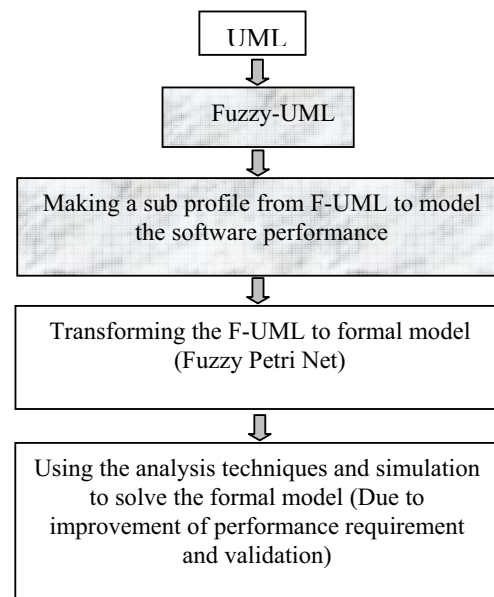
UML

Fuzzy-UML

Making a sub profile from F-UML to model the software performance

Transforming the F-UML to formal model (Fuzzy Petri Net)

Using the analysis techniques and simulation to solve the formal model (Due to improvement of performance requirement and validation)